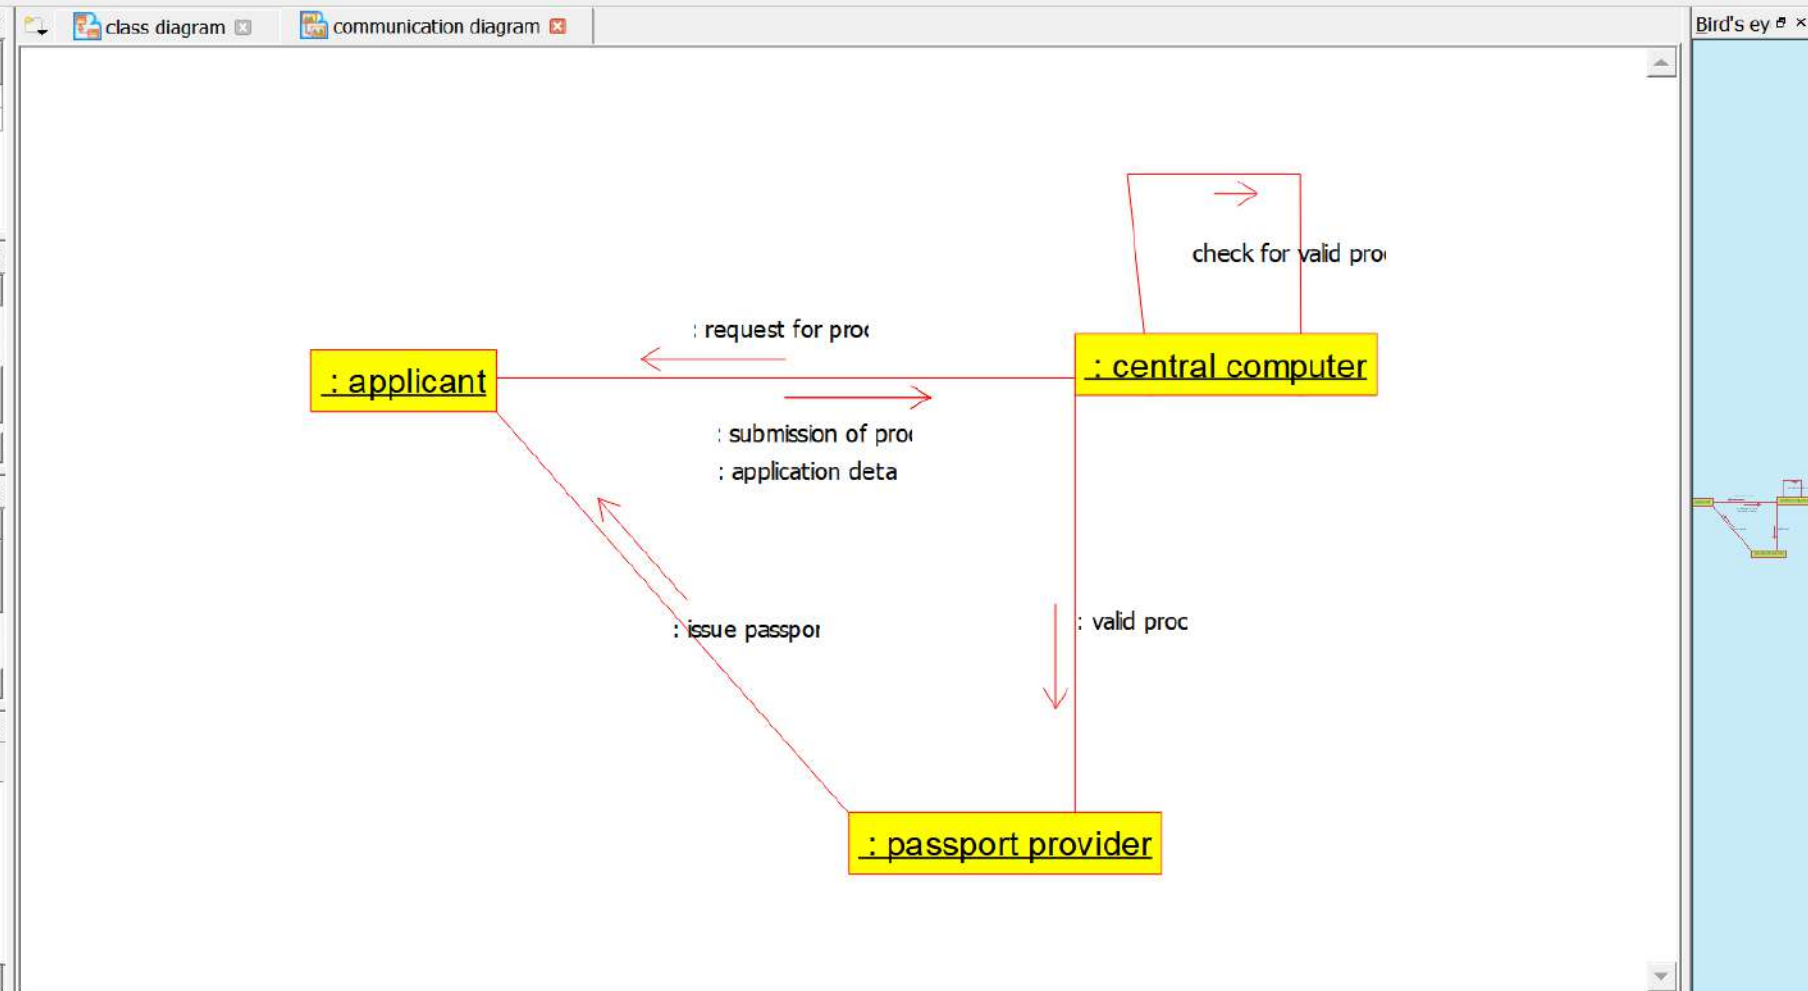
class diagram
communication diagram
Bird's ey

check for valid pro
: request for pro
: applicant
: central computer
: submission of pro
: application deta
: issue passpo
: valid proc
: passport provider